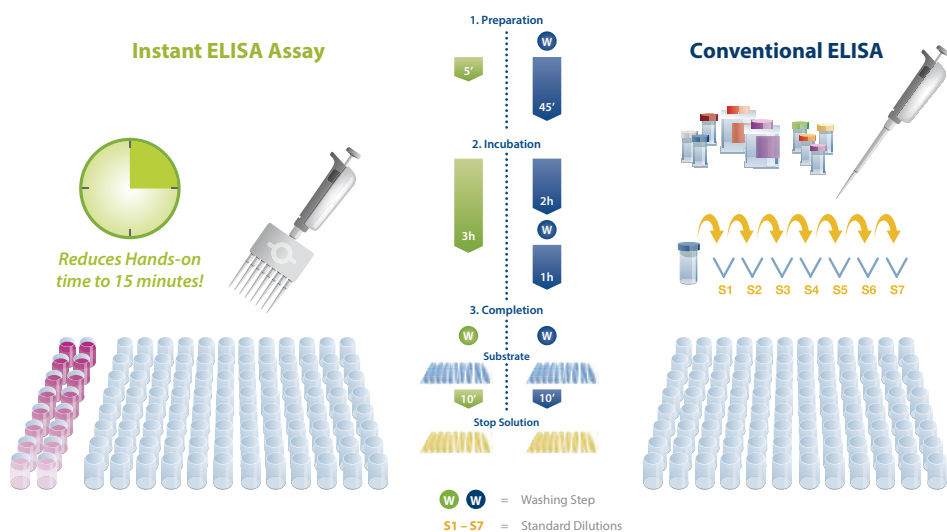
Instant ELISA Assay

1. Preparation

W

5′

45′

Conventional ELISA

Reduces Hands-on time to 15 minutes!

2. Incubation

2h

W

3h

1h

S1 S2 S3 S4 S5 S6 S7

3. Completion

W W

Substrate

10′ 10′

Stop Solution

W W = Washing Step

S1 – S7 = Standard Dilutions